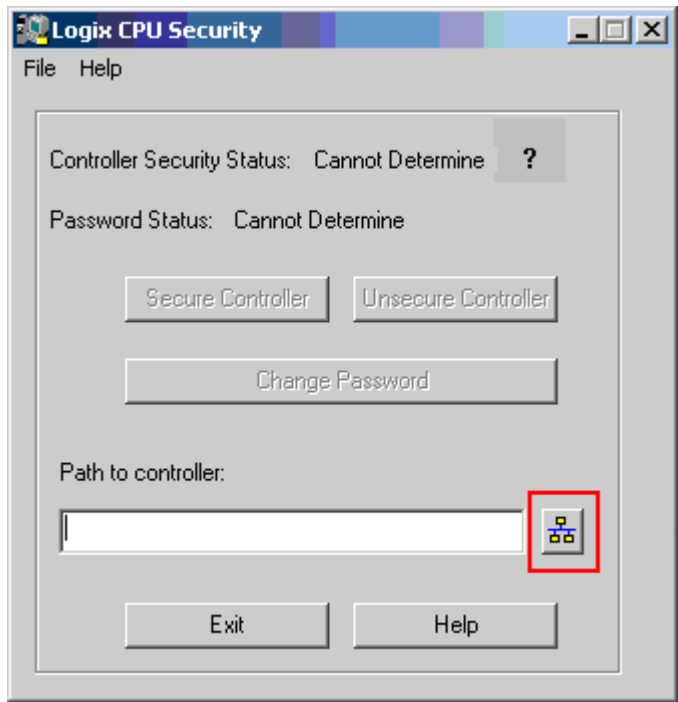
Logix CPU Security

File Help

Controller Security Status: Cannot Determine ?

Password Status: Cannot Determine

Secure Controller Unsecure Controller

Change Password

Path to controller:

Exit Help